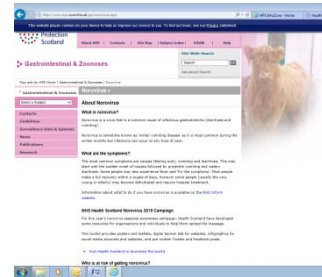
Protection Scotland

About HPS | Contacts | Site Map | Subject Index | RSS | Help

Gastrointestinal & Zoonoses

Search

Advanced Search

Gastrointestinal & Zoonoses

Select Subject

Contacts

Guidelines

Surveillance Data & Systems

News

Publications

Research

Norovirus

About Norovirus

What is norovirus?

Norovirus is a virus that is a common cause of infectious gastroenteritis (diarrhoea and vomiting).

Norovirus is sometimes known as 'winter vomiting disease' as it is most common during the winter months but infections can occur at any time of year.

What are the symptoms?

NHS Health Scotland Norovirus 2010 Campaign

Visit Health Scotland to download the toolkit

Who is at risk of getting norovirus?